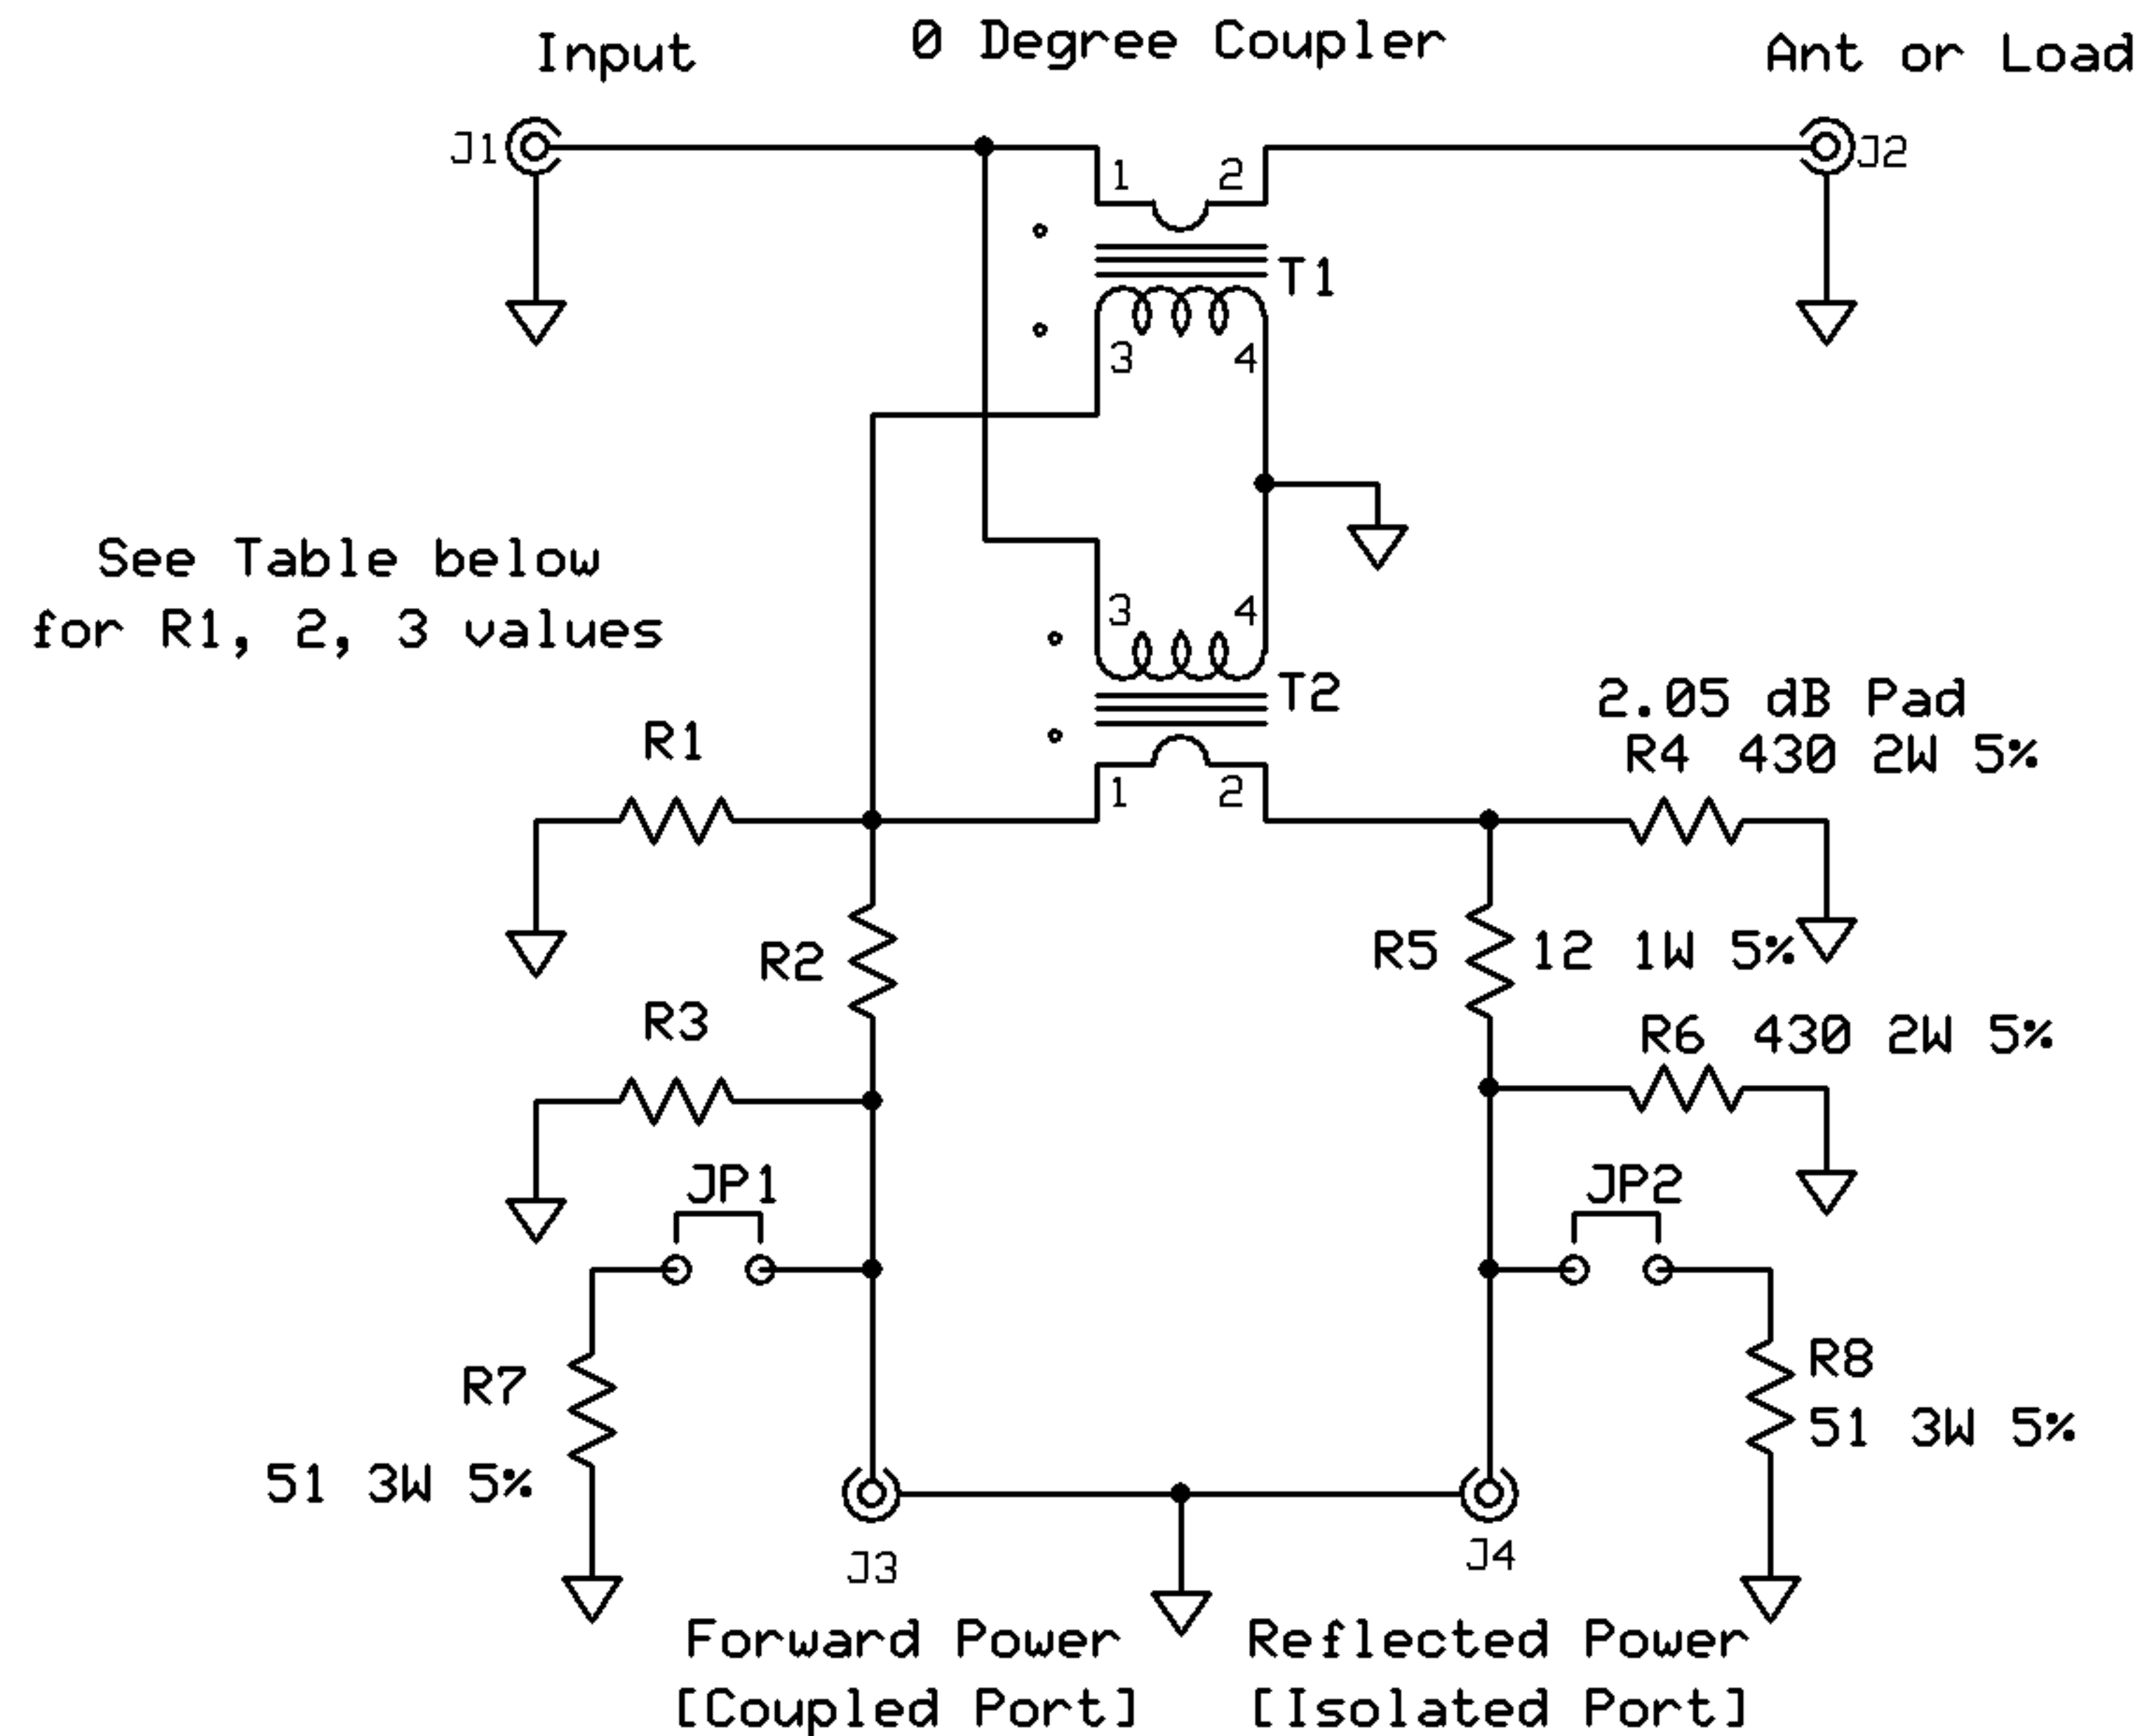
Input

0 Degree Coupler

Ant or Load

J1

1

2

J2

T1

3

4

See Table below
for R1, 2, 3 values

3

4

T2

2.05 dB Pad

R4 430 2W 5%

R1

1

2

R2

R5

12 1W 5%

R3

R6 430 2W 5%

JP1

JP2

R7

R8

51 3W 5%

51 3W 5%

J3

J4

Forward Power
[Coupled Port]

Reflected Power
[Isolated Port]